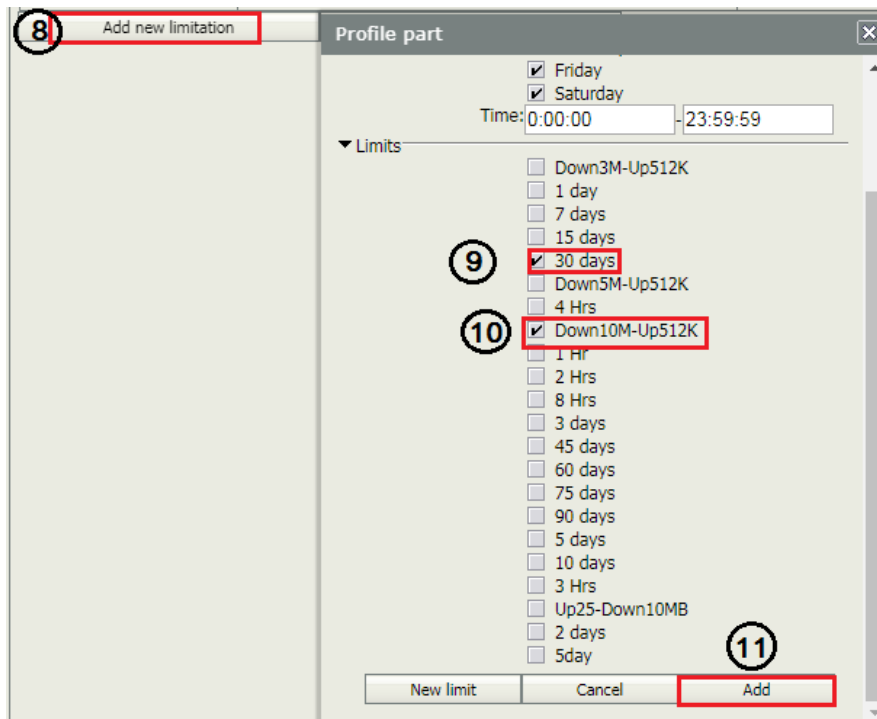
8 Add new limitation

Profile part

Friday
Saturday
Time: 0:00:00 - 23:59:59

Limits
Down3M-Up512K
1 day
7 days
15 days
9 30 days
Down5M-Up512K
4 Hrs
10 Down10M-Up512K
1 Hr
2 Hrs
8 Hrs
3 days
45 days
60 days
75 days
90 days
5 days
10 days
3 Hrs
Up25-Down10MB
2 days
5day

11
New limit Cancel Add